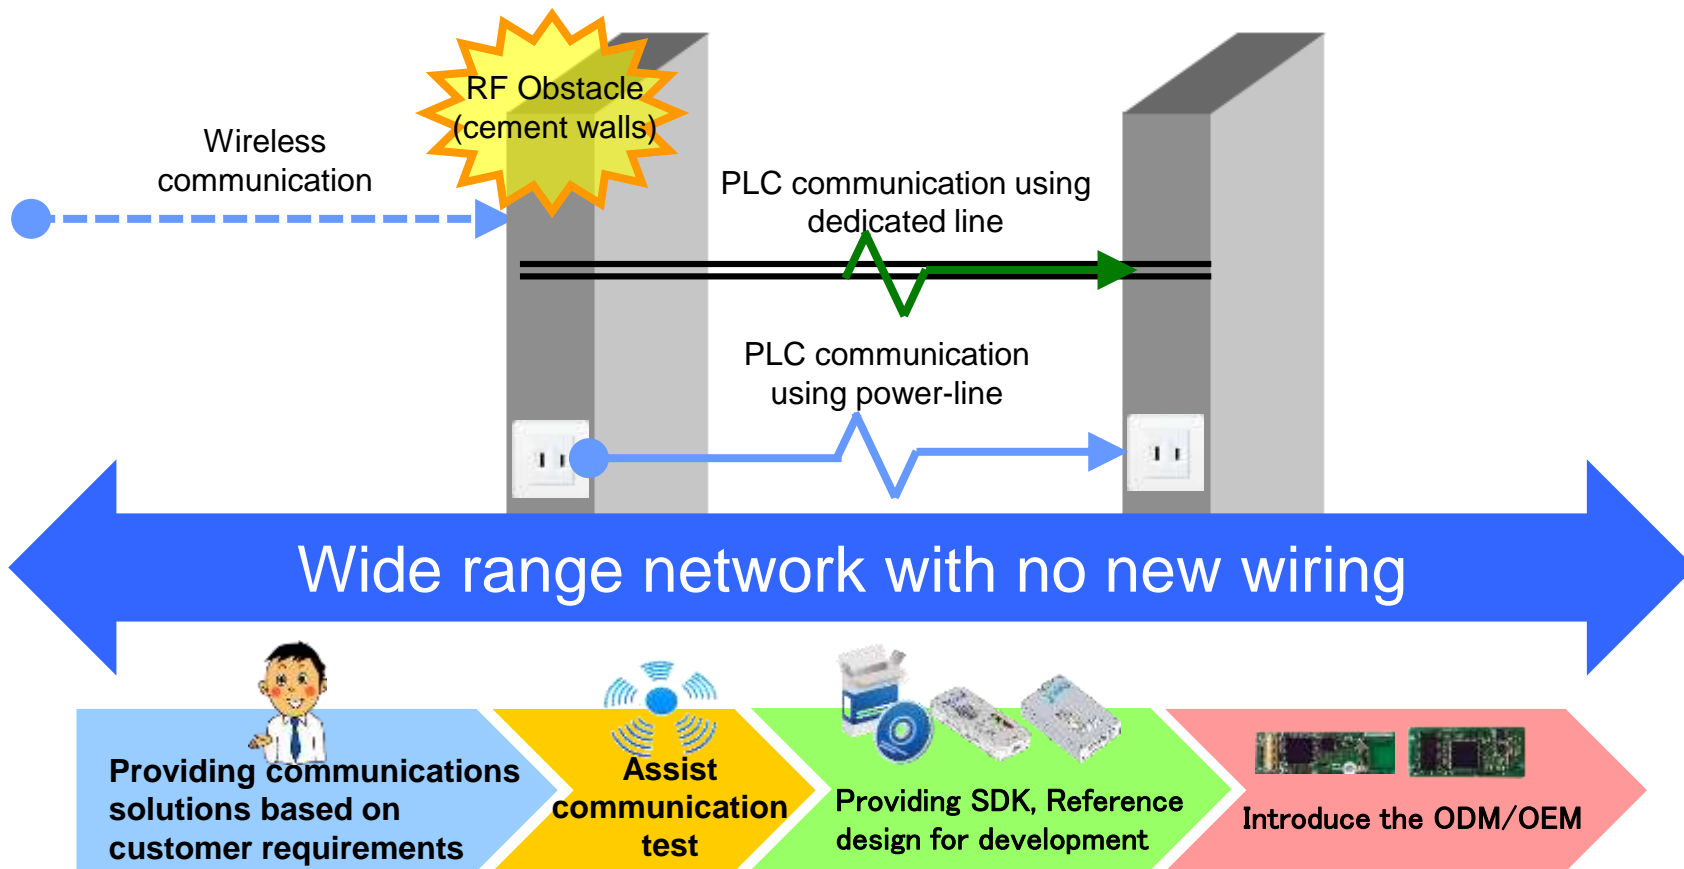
RF Obstacle (cement walls)

Wireless communication

PLC communication using dedicated line

PLC communication using power-line

Wide range network with no new wiring

Providing communications solutions based on customer requirements

Assist communication test

Providing SDK, Reference design for development

Introduce the ODM/OEM